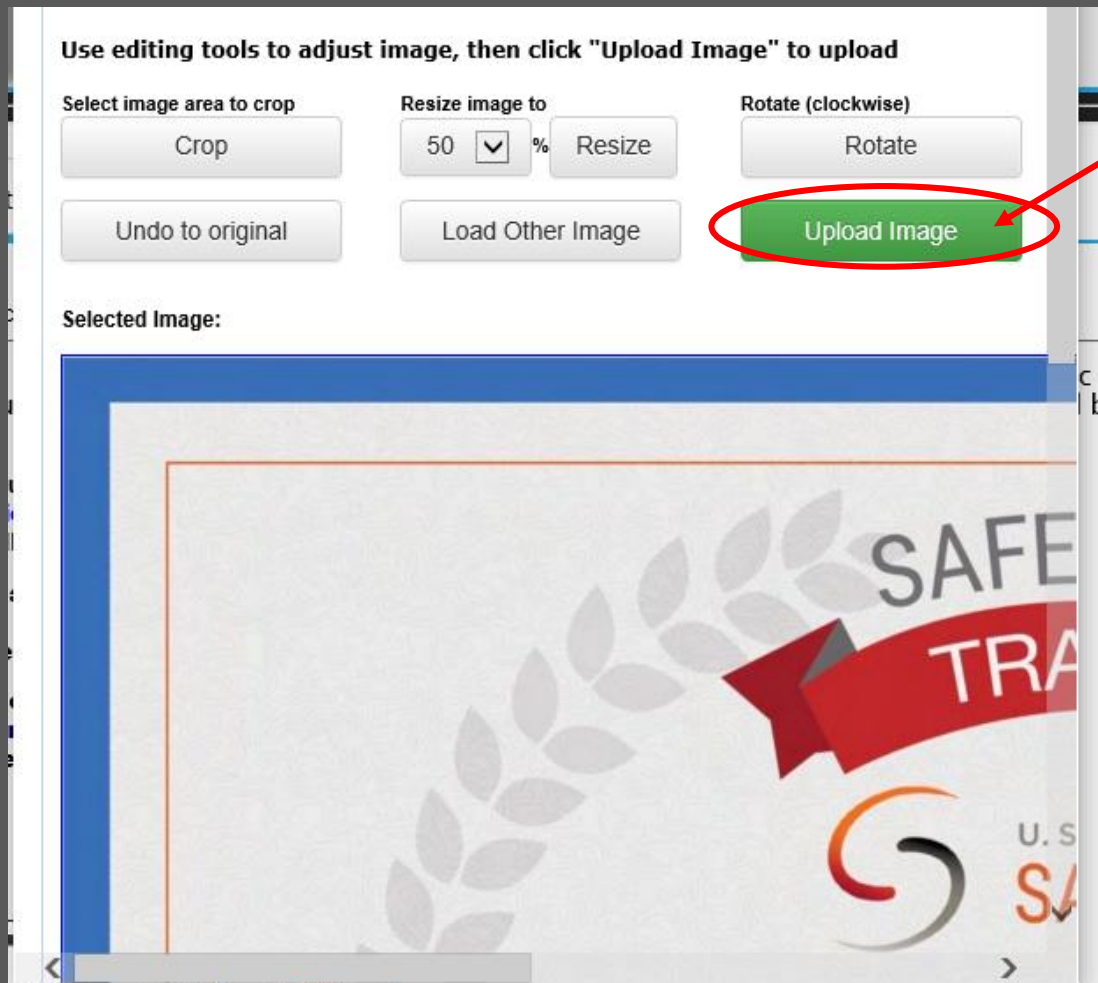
Use editing tools to adjust image, then click "Upload Image" to upload

Select image area to crop
Crop

Resize image to
50 %
Resize

Rotate (clockwise)
Rotate

Undo to original

Load Other Image

Upload Image

Selected Image:

SAFE
TRA
U. S
SA